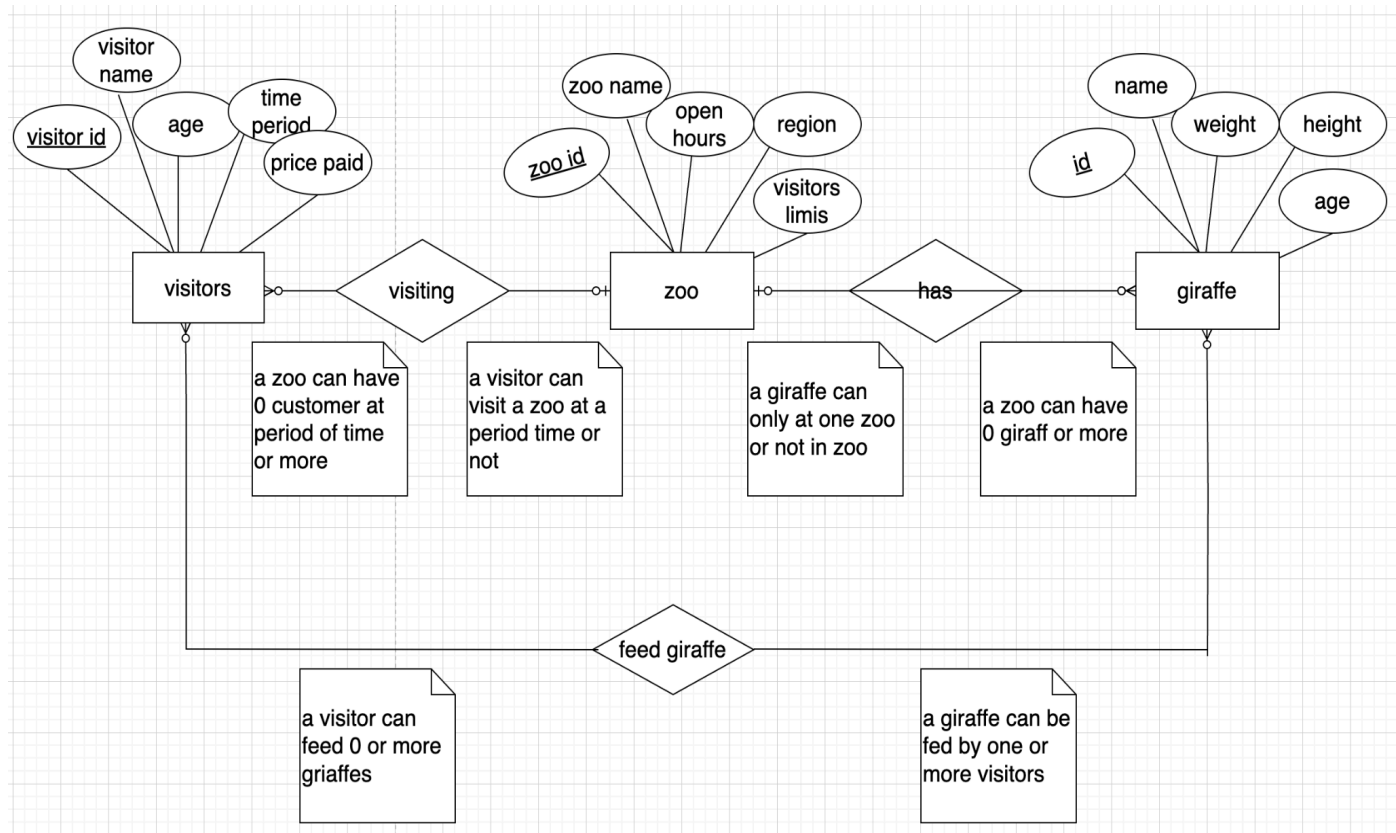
visitor name

visitor id

age

time period

price paid

zoo name

zoo id

open hours

region

visitors limis

name

id

weight

height

age

visitors

visiting

zoo

has

giraffe

a zoo can have 0 customer at period of time or more

a visitor can visit a zoo at a period time or not

a giraffe can only at one zoo or not in zoo

a zoo can have 0 giraff or more

feed giraffe

a visitor can feed 0 or more griaffes

a giraffe can be fed by one or more visitors